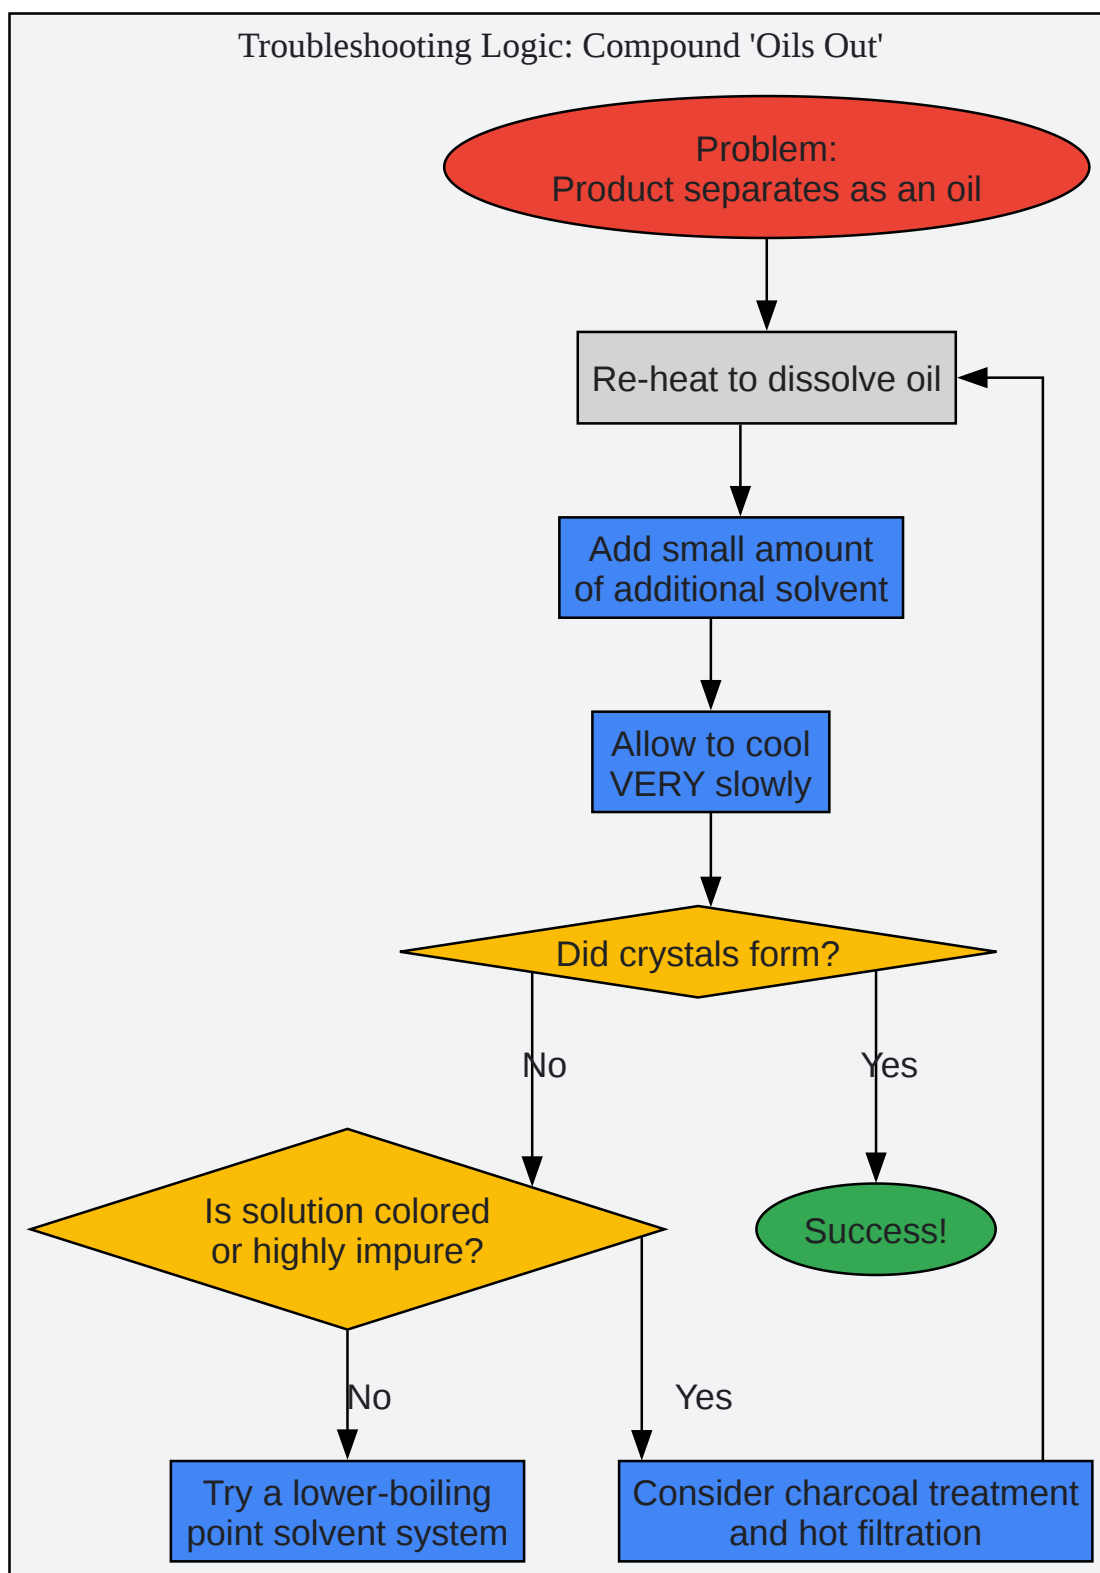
Troubleshooting Logic: Compound 'Oils Out'

Problem:
Product separates as an oil

Re-heat to dissolve oil

Add small amount of additional solvent

Allow to cool VERY slowly

Did crystals form?

No

Yes

Is solution colored or highly impure?

Success!

No

Yes

Try a lower-boiling point solvent system

Consider charcoal treatment and hot filtration